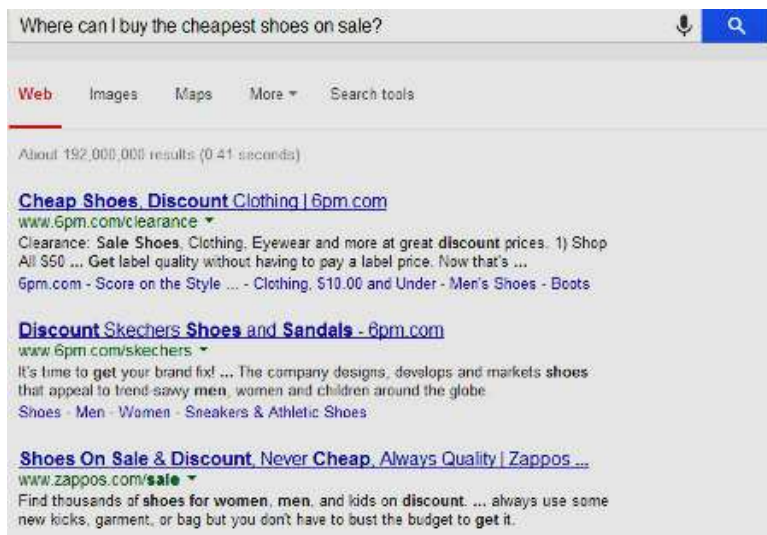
Where can I buy the cheapest shoes on sale?

Web Images Maps More Search tools

About 192,000,000 results (0.41 seconds)

Cheap Shoes, Discount Clothing | 6pm.com
www.6pm.com/clearance
Clearance: Sale Shoes, Clothing, Eyewear and more at great discount prices. 1) Shop All $50 ... Get label quality without having to pay a label price. Now that's ...
6pm.com - Score on the Style ... - Clothing, $10.00 and Under - Men's Shoes - Boots

Discount Skechers Shoes and Sandals - 6pm.com
www.6pm.com/skechers
It's time to get your brand fix! ... The company designs, develops and markets shoes that appeal to trend-savvy men, women and children around the globe.
Shoes - Men - Women - Sneakers & Athletic Shoes

Shoes On Sale & Discount, Never Cheap, Always Quality | Zappos ...
www.zappos.com/sale
Find thousands of shoes for women, men, and kids on discount. ... always use some new kicks, garment, or bag but you don't have to bust the budget to get it.